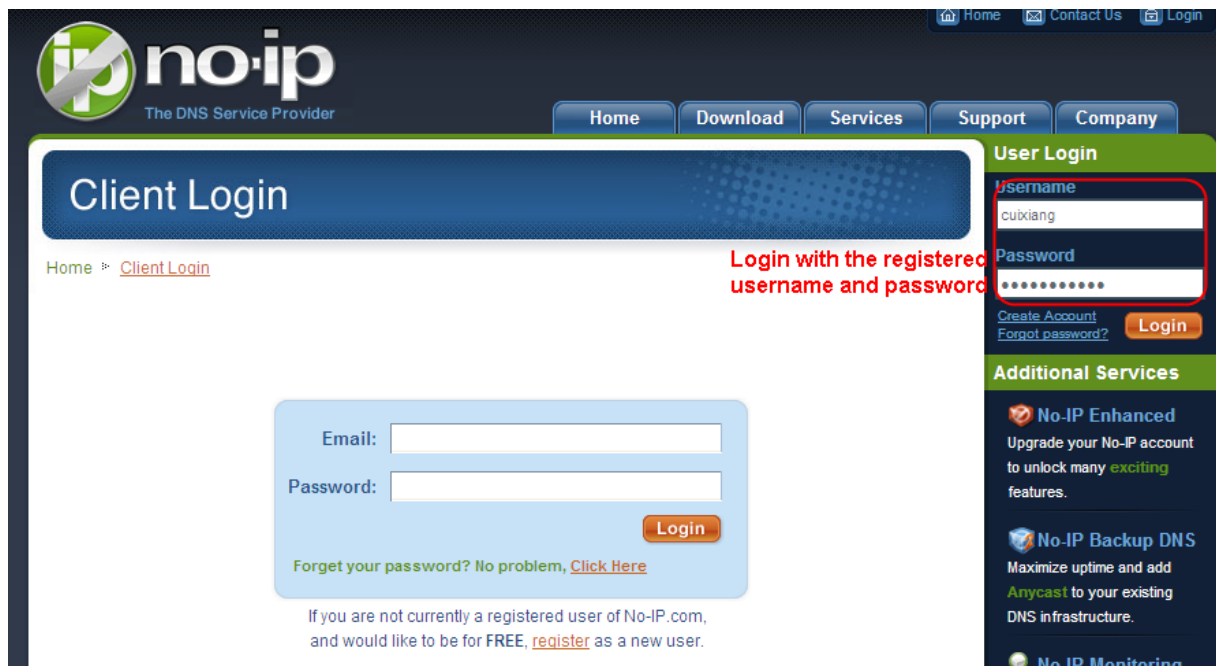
Home Contact Us Login

ip no·ip
The DNS Service Provider

Home Download Services Support Company

Client Login

Home ▸ Client Login

Email:
Password:
Login
Forget your password? No problem, Click Here

If you are not currently a registered user of No-IP.com, and would like to be for FREE, register as a new user.

Login with the registered username and password

User Login
Username
cuixiang
Password
●●●●●●●●●●●
Create Account
Forgot password?
Login

Additional Services

No-IP Enhanced
Upgrade your No-IP account to unlock many exciting features.

No-IP Backup DNS
Maximize uptime and add Anycast to your existing DNS infrastructure.

No-IP Monitoring